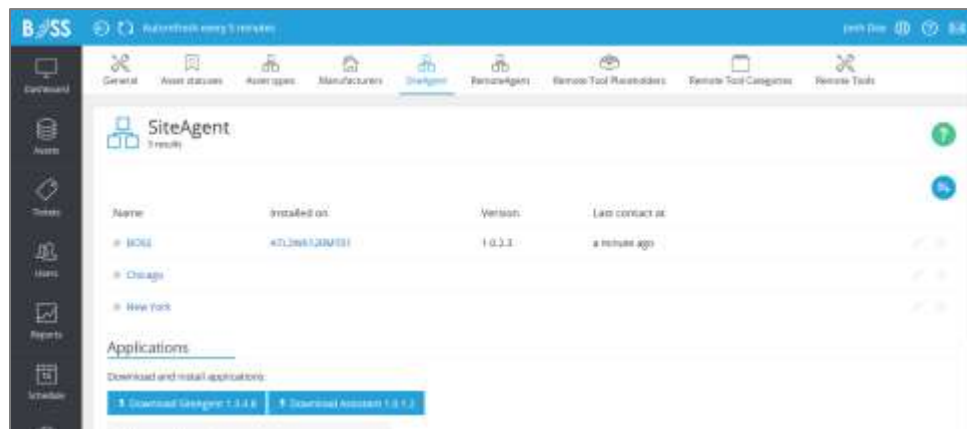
B SS   Autorefresh every 5 minutes   Josh Doe

Dashboard
Assets
Tickets
Users
Reports
Schedule

General   Asset statuses   Asset types   Manufacturers   SiteAgent   RemoteAgent   Remote Tool Placeholders   Remote Tool Categories   Remote Tools

SiteAgent
3 results

| Name | Installed on | Version | Last contact at |
|---|---|---|---|
| BOSS | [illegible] | 1.0.3.3 | a minute ago |
| Chicago | | | |
| New York | | | |

Applications

Download and install applications:

Download SiteAgent 1.3.4.6   Download Assistant 1.0.1.2